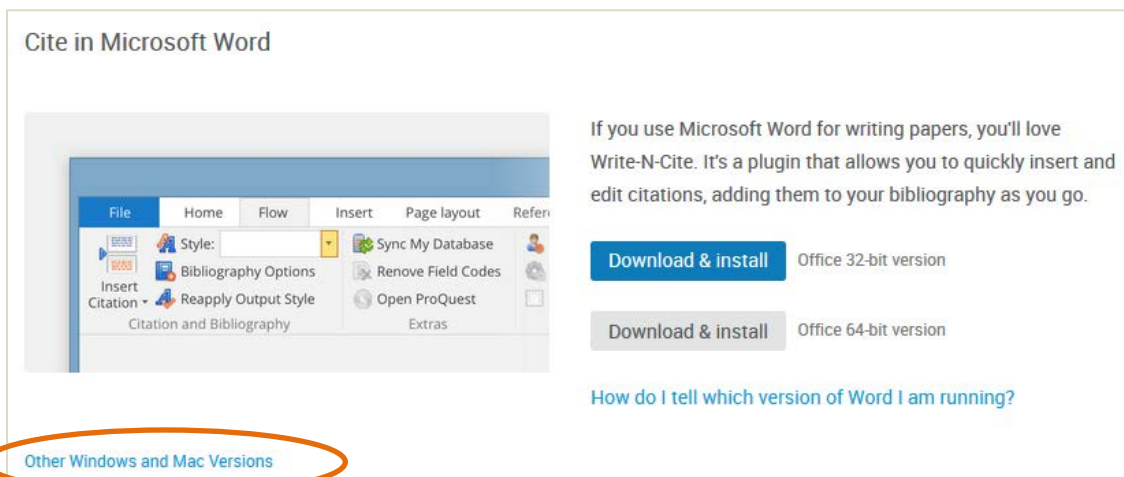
Cite in Microsoft Word

File | Home | Flow | Insert | Page layout | Refer

Insert Citation ▾

Style:

Bibliography Options

Reapply Output Style

Citation and Bibliography

Sync My Database

Renove Field Codes

Open ProQuest

Extras

If you use Microsoft Word for writing papers, you'll love Write-N-Cite. It's a plugin that allows you to quickly insert and edit citations, adding them to your bibliography as you go.

Download & install Office 32-bit version

Download & install Office 64-bit version

How do I tell which version of Word I am running?

Other Windows and Mac Versions